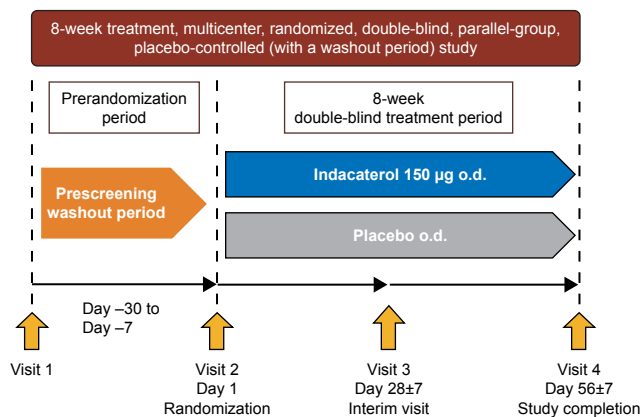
8-week treatment, multicenter, randomized, double-blind, parallel-group, placebo-controlled (with a washout period) study

Prerandomization period

8-week double-blind treatment period

Prescreening washout period

Indacaterol 150 μg o.d.

Placebo o.d.

Day –30 to Day –7

Visit 1

Visit 2
Day 1
Randomization

Visit 3
Day 28±7
Interim visit

Visit 4
Day 56±7
Study completion